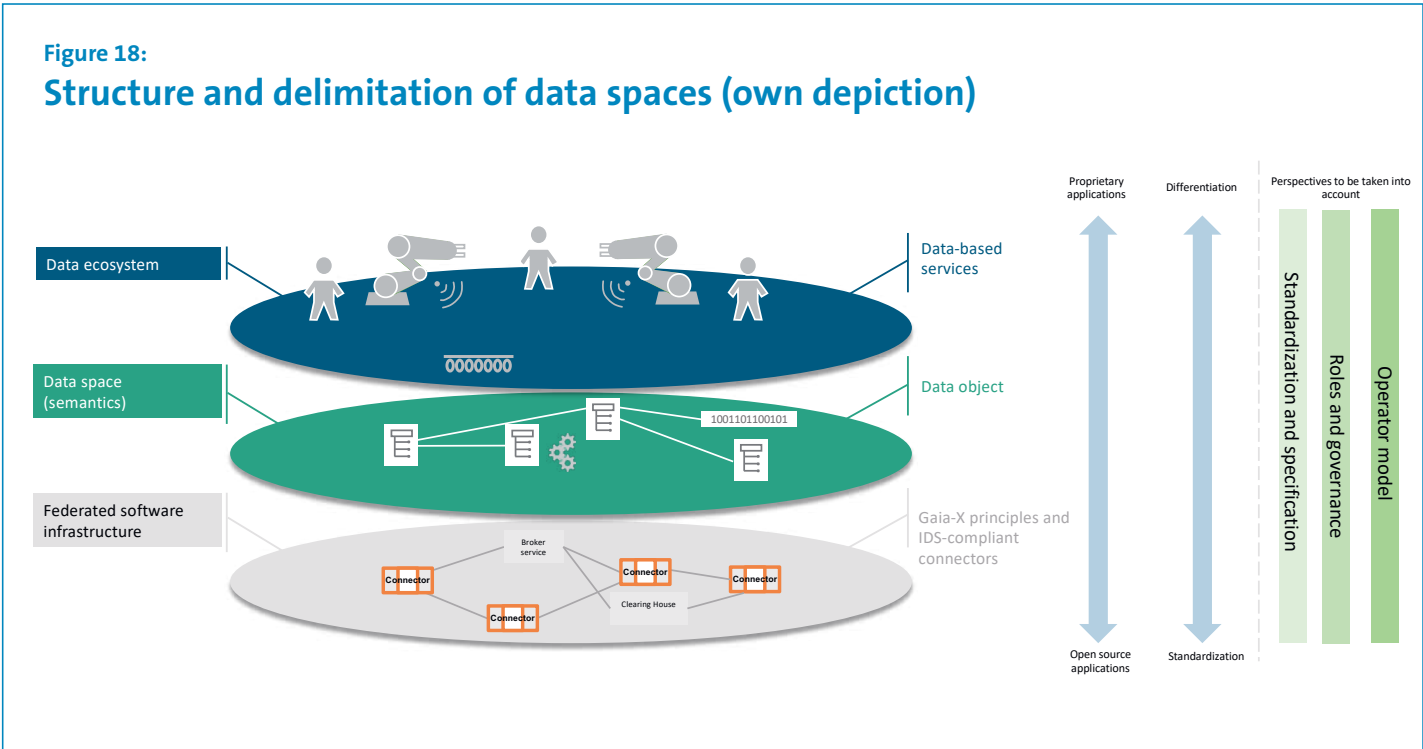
Figure 18:
Structure and delimitation of data spaces (own depiction)

Data ecosystem

Data-based services

0000000

Data space (semantics)

Data object

1001101100101

Federated software infrastructure

Gaia-X principles and IDS-compliant connectors

Broker service

Connector

Connector

Connector

Connector

Clearing House

Proprietary applications

Open source applications

Differentiation

Standardization

Perspectives to be taken into account

Standardization and specification

Roles and governance

Operator model